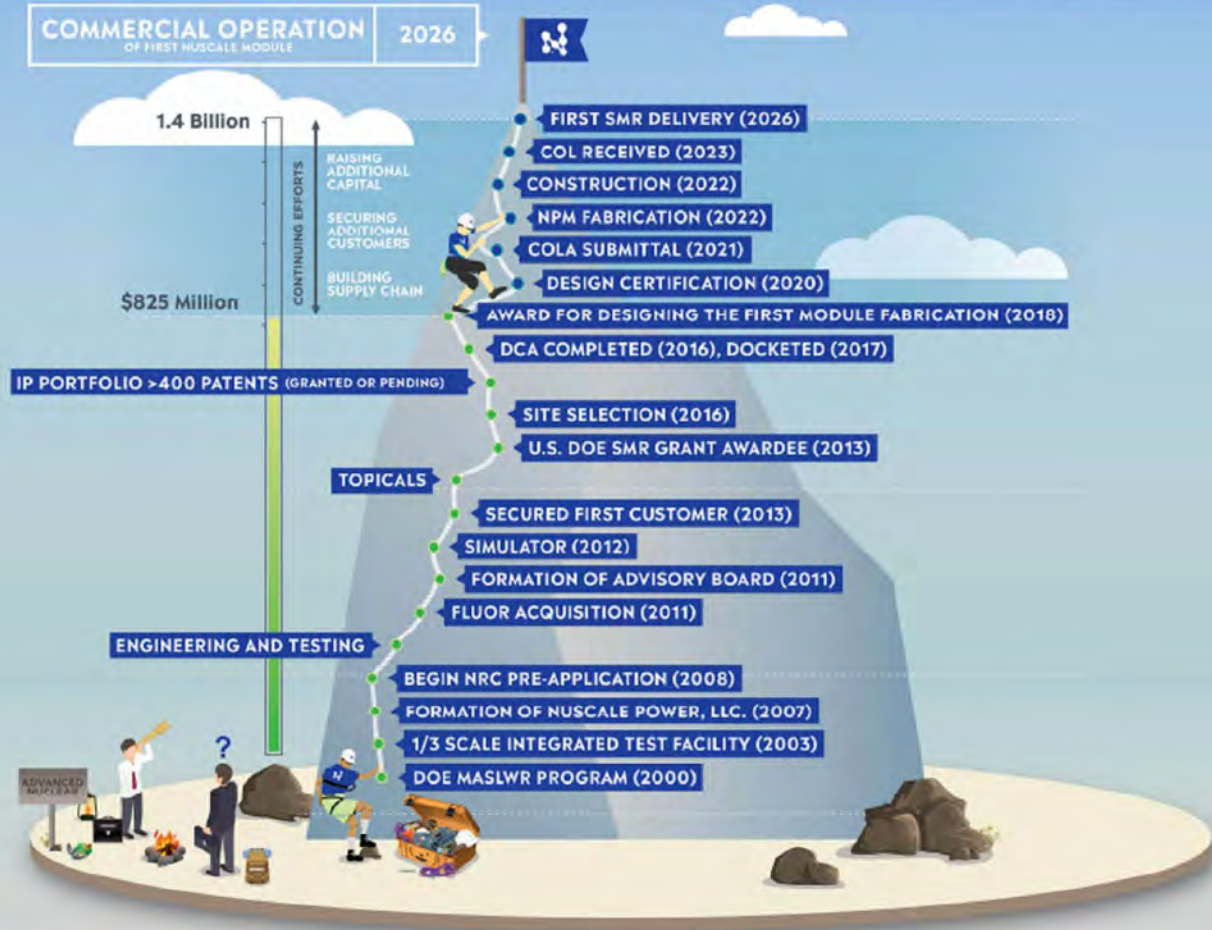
COMMERCIAL OPERATION
OF FIRST NUSCALE MODULE

2026

1.4 Billion

CONTINUING EFFORTS

RAISING ADDITIONAL CAPITAL

SECURING ADDITIONAL CUSTOMERS

BUILDING SUPPLY CHAIN

$825 Million

FIRST SMR DELIVERY (2026)

COL RECEIVED (2023)

CONSTRUCTION (2022)

NPM FABRICATION (2022)

COLA SUBMITTAL (2021)

DESIGN CERTIFICATION (2020)

AWARD FOR DESIGNING THE FIRST MODULE FABRICATION (2018)

DCA COMPLETED (2016), DOCKETED (2017)

IP PORTFOLIO >400 PATENTS (GRANTED OR PENDING)

SITE SELECTION (2016)

U.S. DOE SMR GRANT AWARDEE (2013)

TOPICALS

SECURED FIRST CUSTOMER (2013)

SIMULATOR (2012)

FORMATION OF ADVISORY BOARD (2011)

FLUOR ACQUISITION (2011)

ENGINEERING AND TESTING

BEGIN NRC PRE-APPLICATION (2008)

FORMATION OF NUSCALE POWER, LLC. (2007)

1/3 SCALE INTEGRATED TEST FACILITY (2003)

DOE MASLWR PROGRAM (2000)

ADVANCED NUCLEAR

?